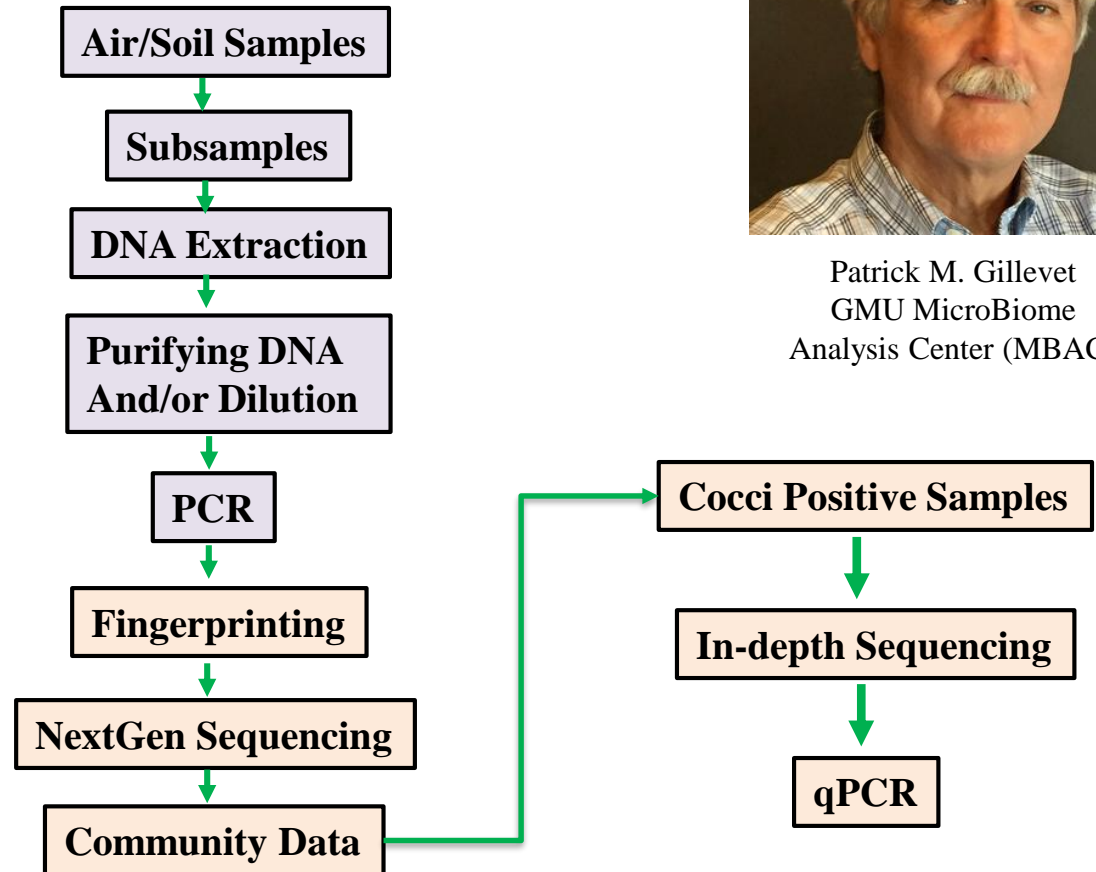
Air/Soil Samples

Subsamples

DNA Extraction

Purifying DNA And/or Dilution

PCR

Fingerprinting

NextGen Sequencing

Community Data

Patrick M. Gillevet
GMU MicroBiome
Analysis Center (MBA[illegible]

Cocci Positive Samples

In-depth Sequencing

qPCR